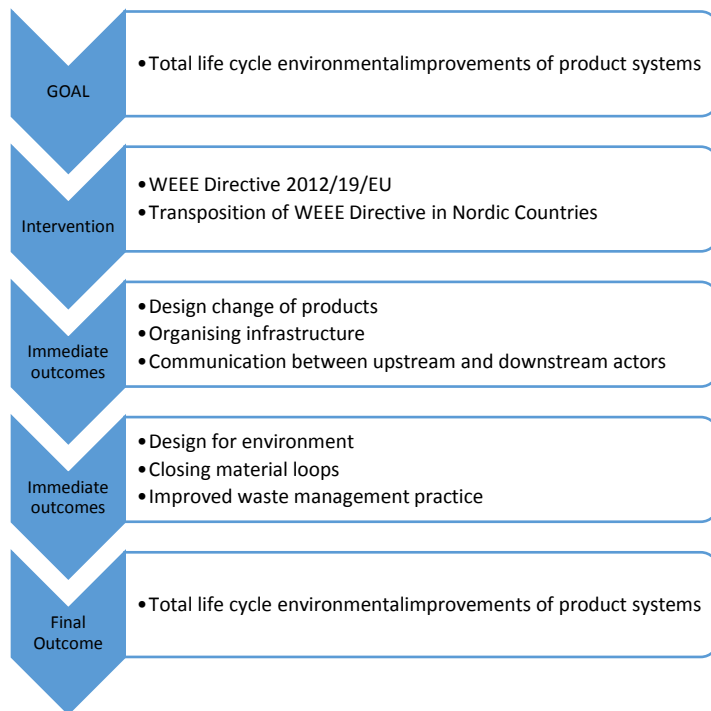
GOAL

• Total life cycle environmentalimprovements of product systems

Intervention

• WEEE Directive 2012/19/EU
• Transposition of WEEE Directive in Nordic Countries

Immediate outcomes

• Design change of products
• Organising infrastructure
• Communication between upstream and downstream actors

Immediate outcomes

• Design for environment
• Closing material loops
• Improved waste management practice

Final Outcome

• Total life cycle environmentalimprovements of product systems